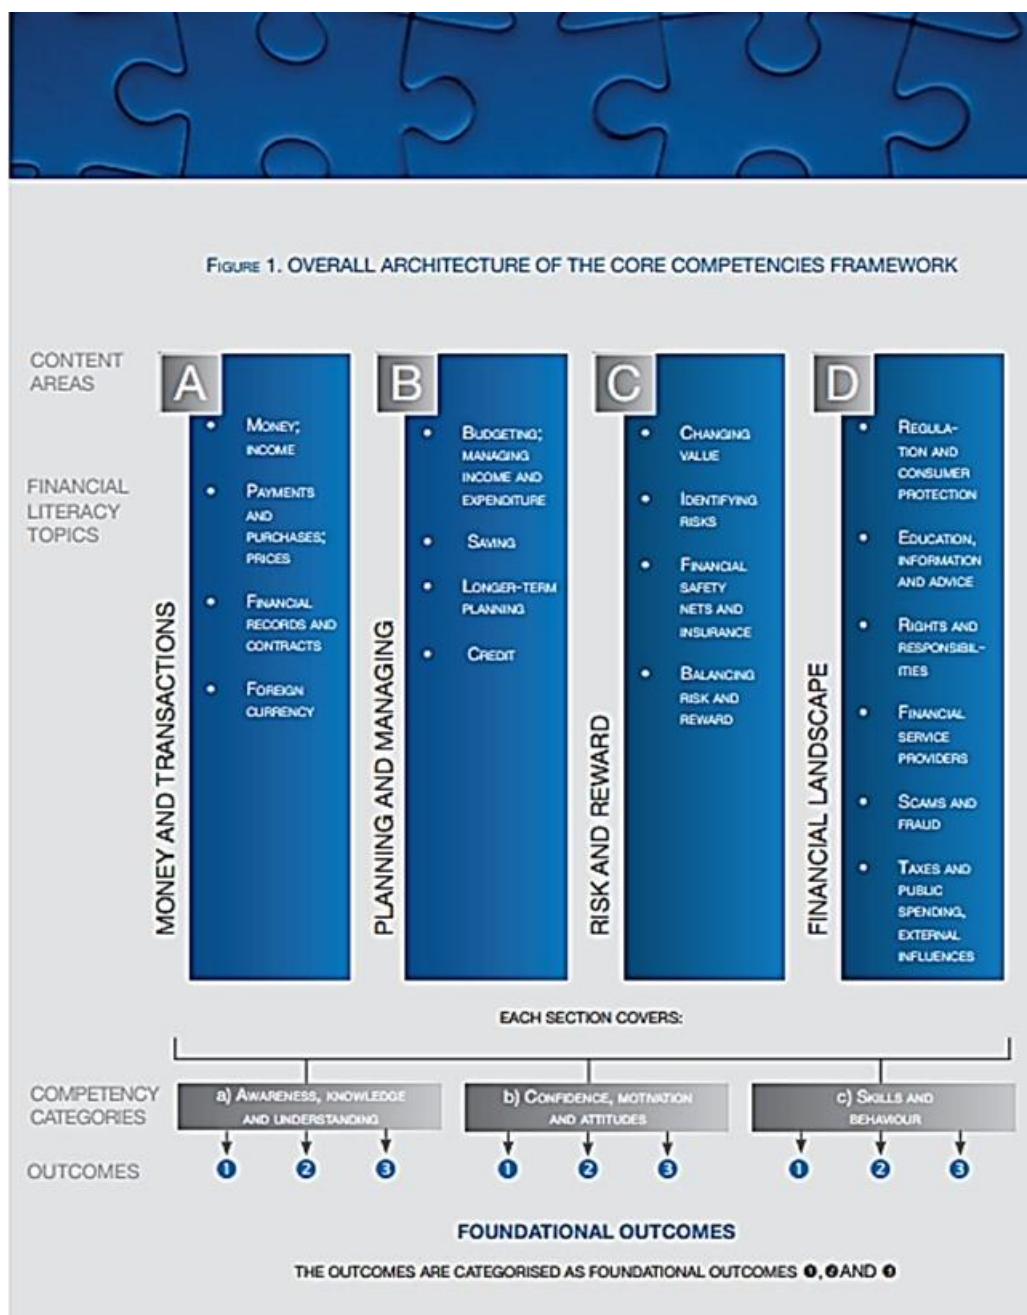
FIGURE 1. OVERALL ARCHITECTURE OF THE CORE COMPETENCIES FRAMEWORK

CONTENT AREAS

FINANCIAL LITERACY TOPICS

A

MONEY AND TRANSACTIONS

- MONEY; INCOME
- PAYMENTS AND PURCHASES; PRICES
- FINANCIAL RECORDS AND CONTRACTS
- FOREIGN CURRENCY

B

PLANNING AND MANAGING

- BUDGETING; MANAGING INCOME AND EXPENDITURE
- SAVING
- LONGER-TERM PLANNING
- CREDIT

C

RISK AND REWARD

- CHANGING VALUE
- IDENTIFYING RISKS
- FINANCIAL SAFETY NETS AND INSURANCE
- BALANCING RISK AND REWARD

D

FINANCIAL LANDSCAPE

- REGULATION AND CONSUMER PROTECTION
- EDUCATION, INFORMATION AND ADVICE
- RIGHTS AND RESPONSIBILITIES
- FINANCIAL SERVICE PROVIDERS
- SCAMS AND FRAUD
- TAXES AND PUBLIC SPENDING, EXTERNAL INFLUENCES

EACH SECTION COVERS:

COMPETENCY CATEGORIES

a) AWARENESS, KNOWLEDGE AND UNDERSTANDING

b) CONFIDENCE, MOTIVATION AND ATTITUDES

c) SKILLS AND BEHAVIOUR

OUTCOMES

1 2 3 1 2 3 1 2 3

FOUNDATIONAL OUTCOMES

THE OUTCOMES ARE CATEGORISED AS FOUNDATIONAL OUTCOMES 1, 2 AND 3